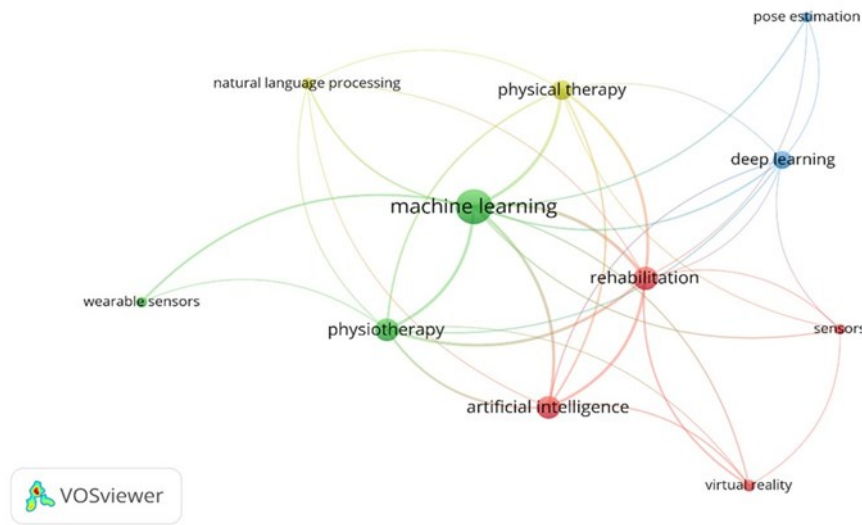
pose estimation

natural language processing

physical therapy

deep learning

machine learning

rehabilitation

wearable sensors

physiotherapy

sensors

artificial intelligence

virtual reality

VOSviewer